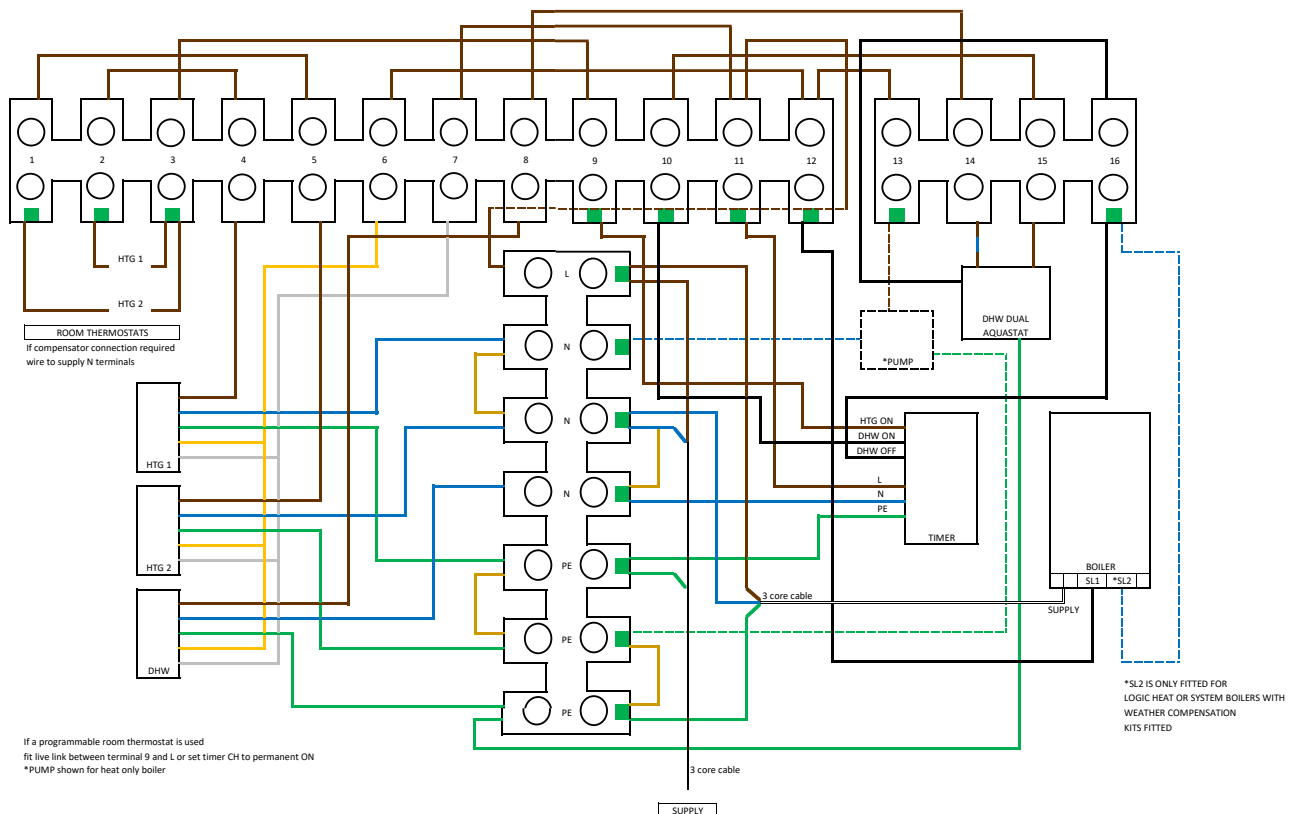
1
2
3
4
5
6
7
8
9
10
11
12
13
14
15
16

HTG 1
HTG 2

ROOM THERMOSTATS
If compensator connection required wire to supply N terminals

L
N
N
N
PE
PE
PE

*PUMP

DHW DUAL AQUASTAT

HTG ON
DHW ON
DHW OFF
L
N
PE
TIMER

BOILER
SL1
*SL2
SUPPLY

3 core cable

HTG 1
HTG 2
DHW

*SL2 IS ONLY FITTED FOR LOGIC HEAT OR SYSTEM BOILERS WITH WEATHER COMPENSATION KITS FITTED

If a programmable room thermostat is used fit live link between terminal 9 and L or set timer CH to permanent ON
*PUMP shown for heat only boiler

3 core cable

SUPPLY